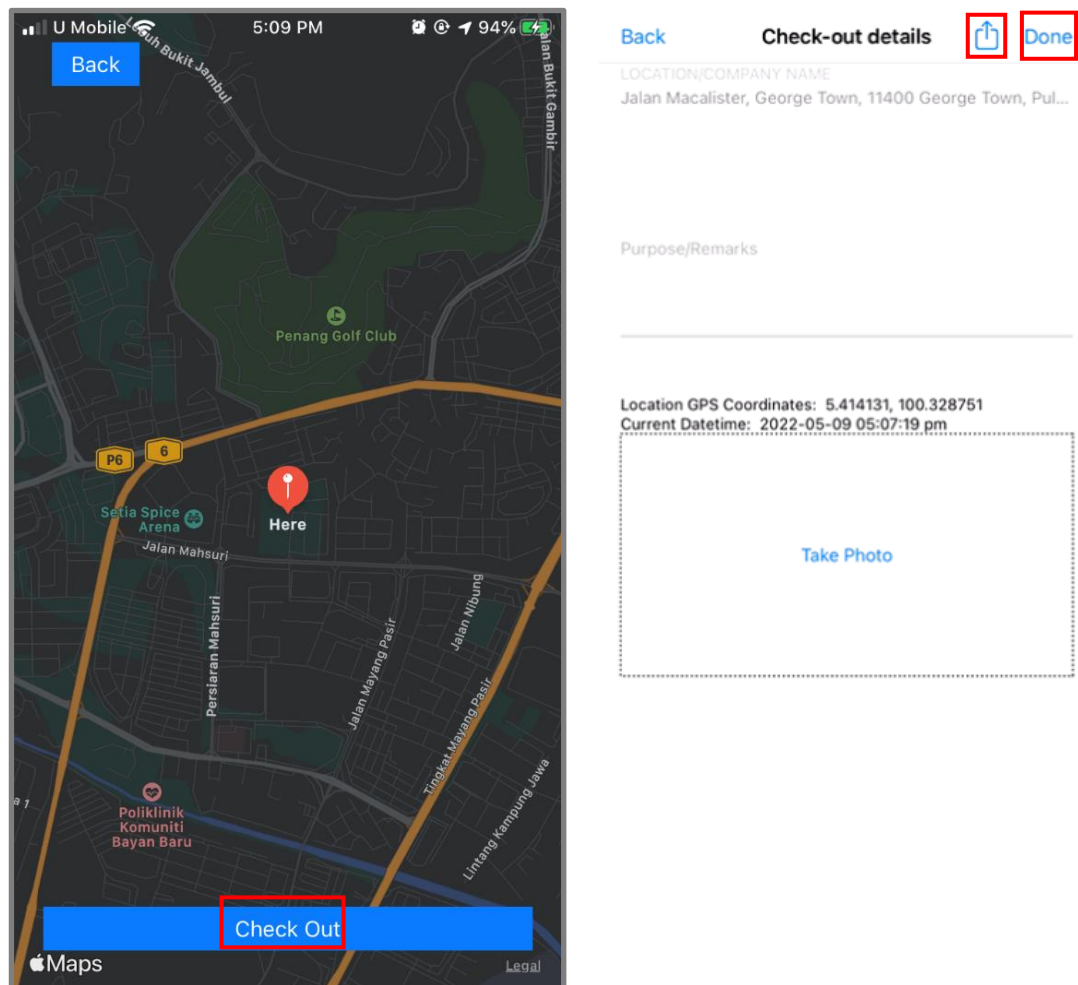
U Mobile 5:09 PM 94%

Back

Lebuh Bukit Jambul

Jalan Bukit Gambir

Penang Golf Club

P6 6

Setia Spice Arena

Here

Jalan Mahsuri

Persiaran Mahsuri

Jalan Mayang Pasir

Jalan Nibung

Tingkat Mayang Pasir

Lintang Kampung Jawa

Poliklinik Komuniti Bayan Baru

Check Out

Maps

Legal

Back Check-out details Done

LOCATION/COMPANY NAME

Jalan Macalister, George Town, 11400 George Town, Pul...

Purpose/Remarks

Location GPS Coordinates: 5.414131, 100.328751
Current Datetime: 2022-05-09 05:07:19 pm

Take Photo